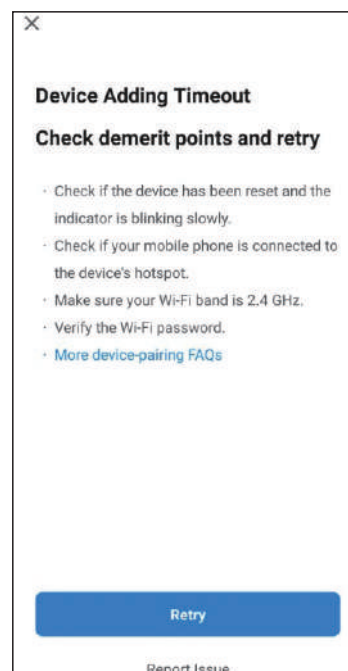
×

Device Adding Timeout

Check demerit points and retry

· Check if the device has been reset and the indicator is blinking slowly.
· Check if your mobile phone is connected to the device's hotspot.
· Make sure your Wi-Fi band is 2.4 GHz.
· Verify the Wi-Fi password.
· More device-pairing FAQs

Retry

Report Issue